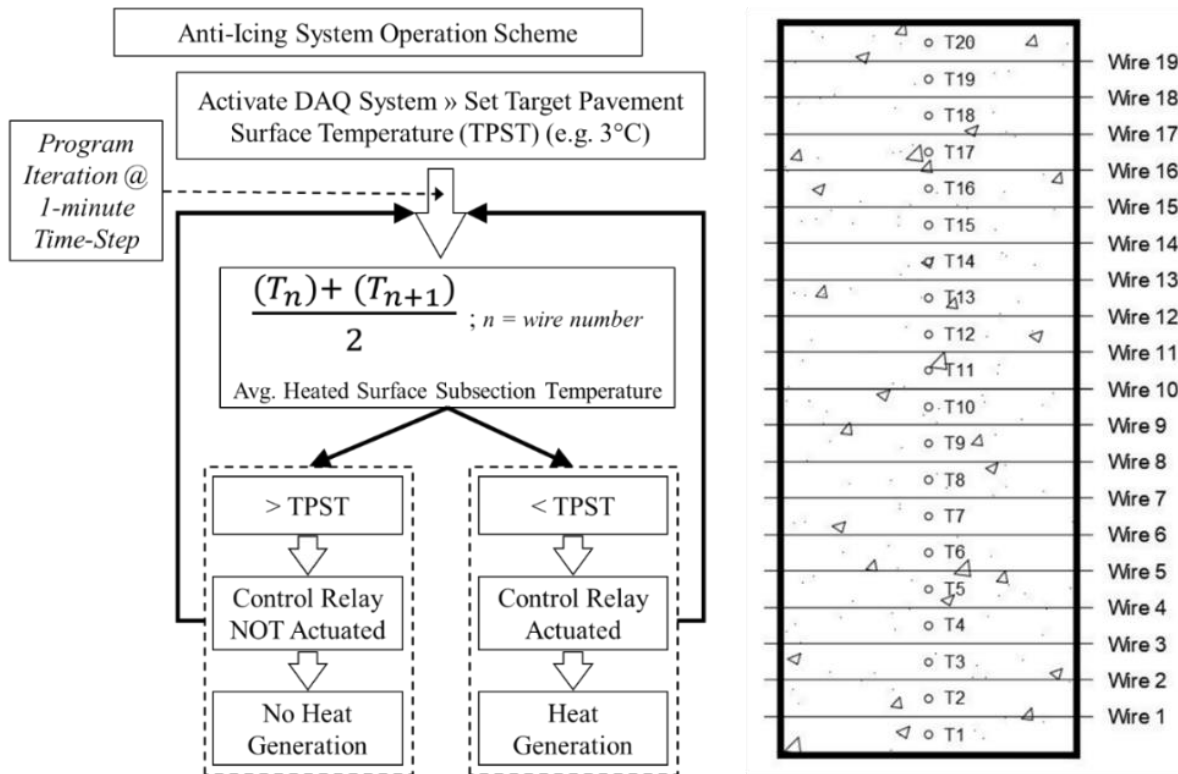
Anti-Icing System Operation Scheme

Activate DAQ System » Set Target Pavement Surface Temperature (TPST) (e.g. 3°C)

Program Iteration @ 1-minute Time-Step

$\frac{(T_n)+(T_{n+1})}{2}$ ; n = wire number

Avg. Heated Surface Subsection Temperature

> TPST

Control Relay NOT Actuated

No Heat Generation

< TPST

Control Relay Actuated

Heat Generation

T20
Wire 19
T19
Wire 18
T18
Wire 17
T17
Wire 16
T16
Wire 15
T15
Wire 14
T14
Wire 13
T13
Wire 12
T12
Wire 11
T11
Wire 10
T10
Wire 9
T9
Wire 8
T8
Wire 7
T7
Wire 6
T6
Wire 5
T5
Wire 4
T4
Wire 3
T3
Wire 2
T2
Wire 1
T1